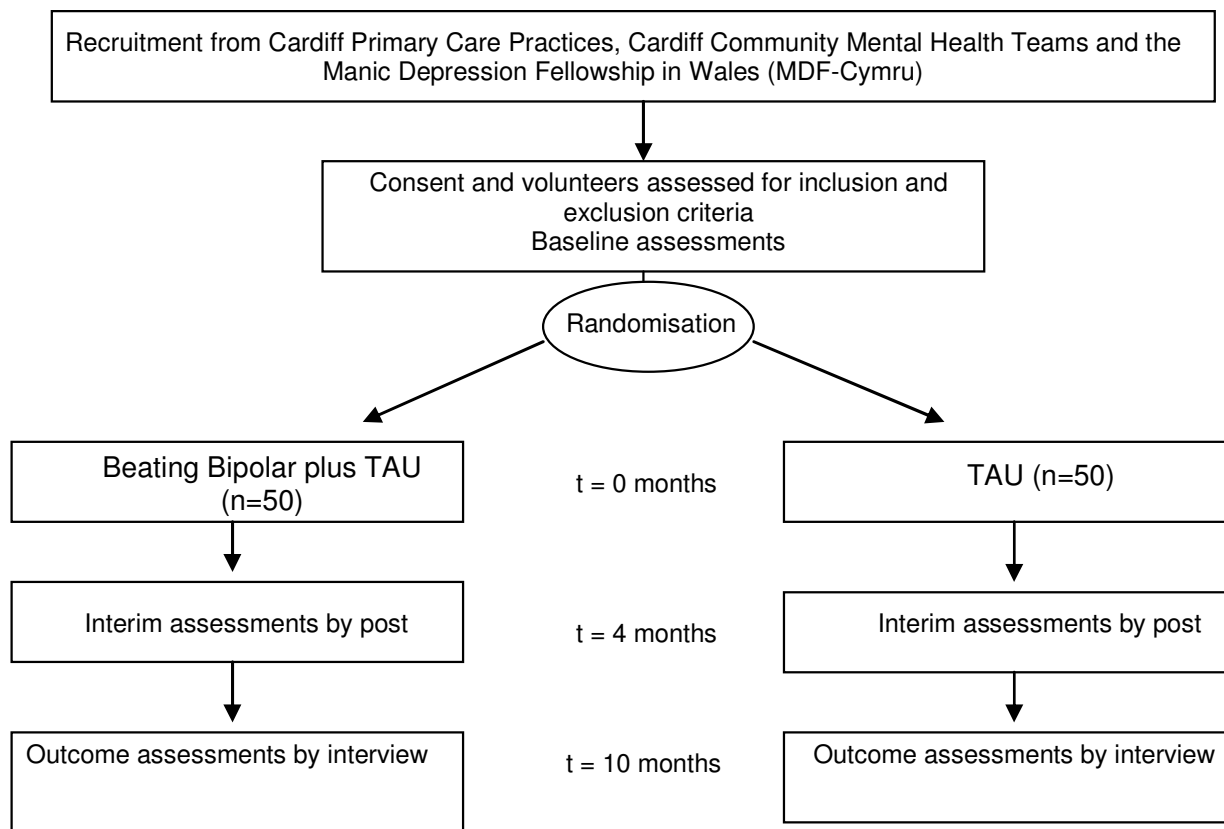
Recruitment from Cardiff Primary Care Practices, Cardiff Community Mental Health Teams and the Manic Depression Fellowship in Wales (MDF-Cymru)

Consent and volunteers assessed for inclusion and exclusion criteria
Baseline assessments

Randomisation

Beating Bipolar plus TAU (n=50)

t = 0 months

TAU (n=50)

Interim assessments by post

t = 4 months

Interim assessments by post

Outcome assessments by interview

t = 10 months

Outcome assessments by interview